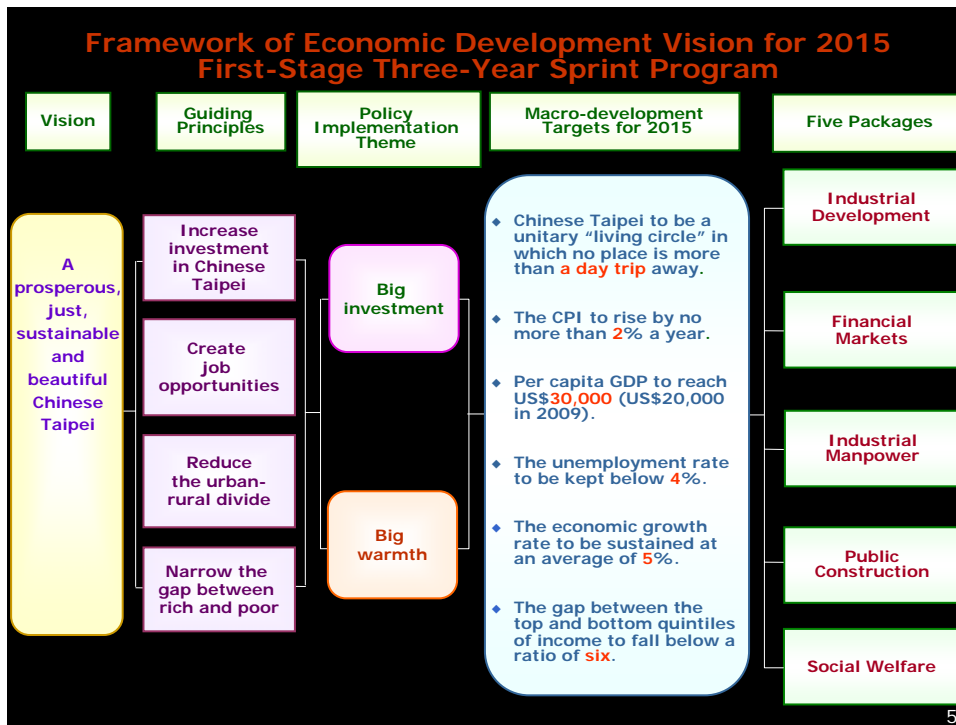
Framework of Economic Development Vision for 2015
First-Stage Three-Year Sprint Program

Vision

Guiding Principles

Policy Implementation Theme

Macro-development Targets for 2015

Five Packages

A prosperous, just, sustainable and beautiful Chinese Taipei

Increase investment in Chinese Taipei

Create job opportunities

Reduce the urban-rural divide

Narrow the gap between rich and poor

Big investment

Big warmth

◆ Chinese Taipei to be a unitary "living circle" in which no place is more than a day trip away.

◆ The CPI to rise by no more than 2% a year.

◆ Per capita GDP to reach US$30,000 (US$20,000 in 2009).

◆ The unemployment rate to be kept below 4%.

◆ The economic growth rate to be sustained at an average of 5%.

◆ The gap between the top and bottom quintiles of income to fall below a ratio of six.

Industrial Development

Financial Markets

Industrial Manpower

Public Construction

Social Welfare

5